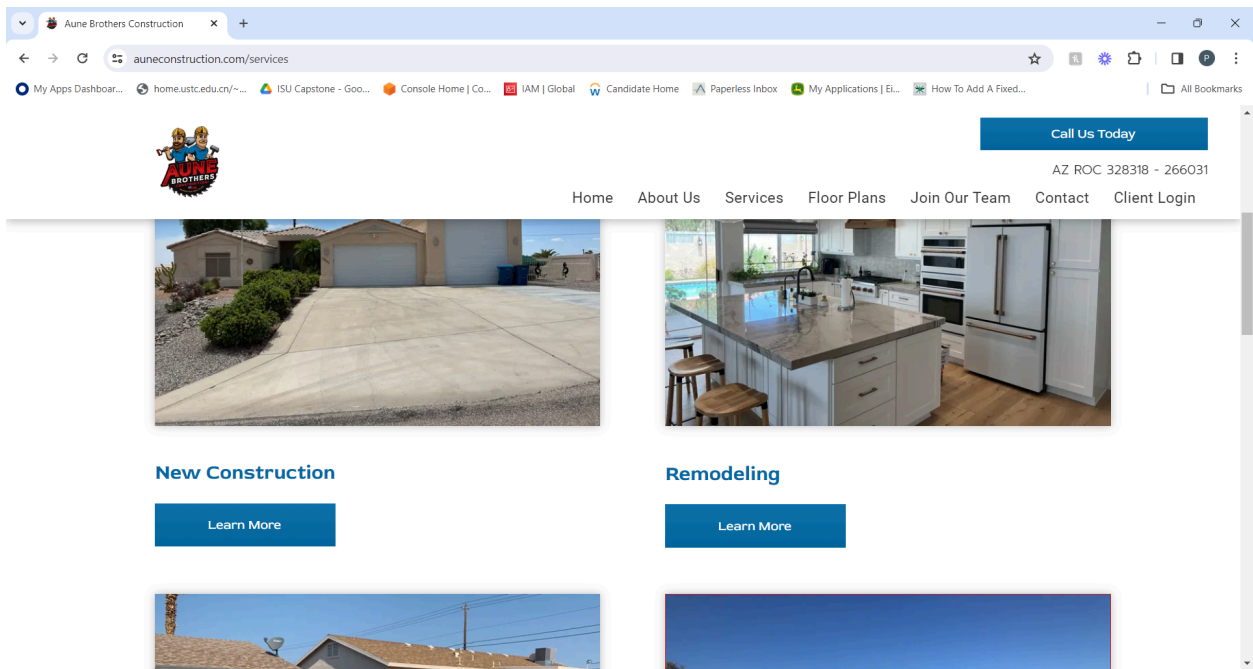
Aune Brothers Construction

auneconstruction.com/services

My Apps Dashboar... home.ustc.edu.cn/~... ISU Capstone - Goo... Console Home | Co... IAM | Global Candidate Home Paperless Inbox My Applications | Ei... How To Add A Fixed... All Bookmarks

AUNE BROTHERS

Call Us Today

AZ ROC 328318 - 266031

Home About Us Services Floor Plans Join Our Team Contact Client Login

New Construction

Learn More

Remodeling

Learn More